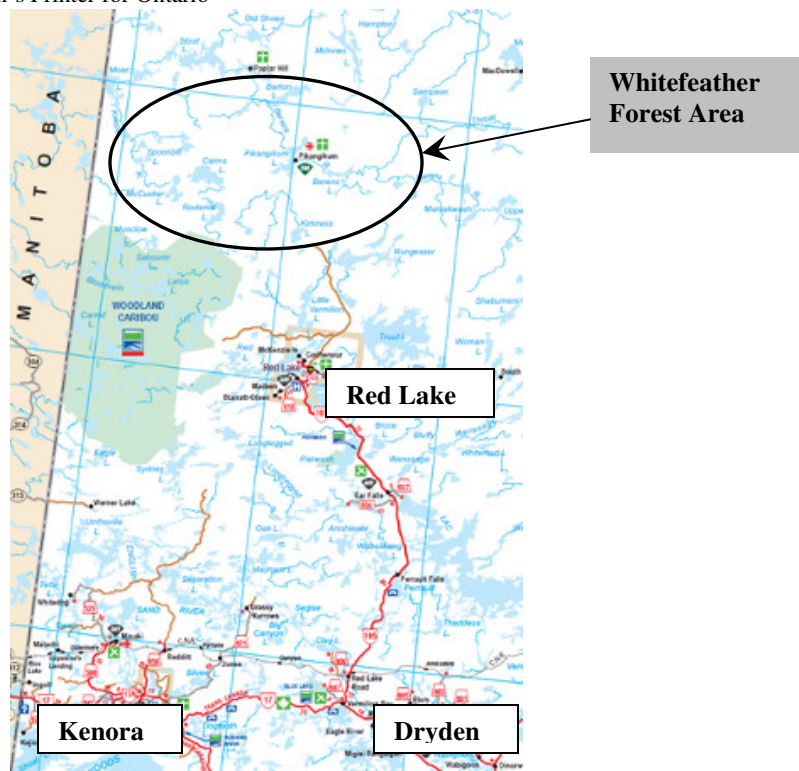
r's Printer for Ontario

Whitefeather Forest Area

MANITOBA

Old Shoes
Hampton
Poplar Hill
McInnes
MacDowell
Moar
Barton
Sampson
Pikangikum
Spoonbill
Cairns
Berens
McCusker
Rodenne
Kirkness
Wunnummin
Mulcaster
Sabourin
WOODLAND CARIBOU
Little Vermilion
Trout
Woman
McKenzie
Cochenour
Red Lake
Madsen
Balmertown
Longlegged
Ear Falls
Vermilion
Kenora
Dryden
Eagle River
Vermilion Bay

Red Lake

Kenora

Dryden